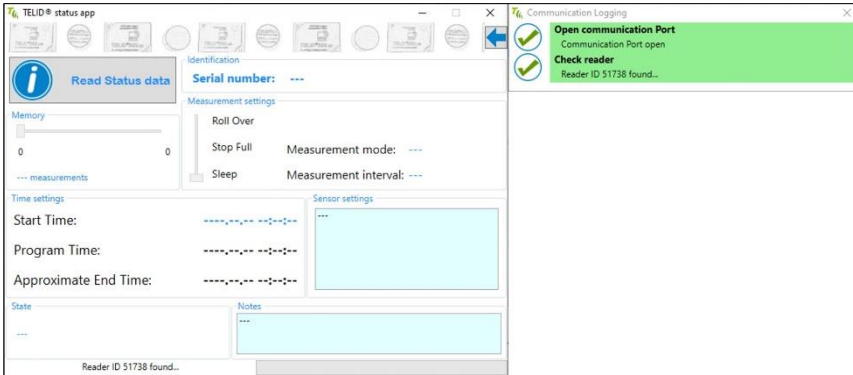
TELID® status app

Read Status data

Identification
Serial number: ---

Memory
0 0
--- measurements

Measurement settings
Roll Over
Stop Full
Sleep
Measurement mode: ---
Measurement interval: ---

Time settings
Start Time: ----.--.-- --:--:--
Program Time: ----.--.-- --:--:--
Approximate End Time: ----.--.-- --:--:--

Sensor settings
---

State
---

Notes
---

Reader ID 51738 found...

Communication Logging
Open communication Port
Communication Port open
Check reader
Reader ID 51738 found...